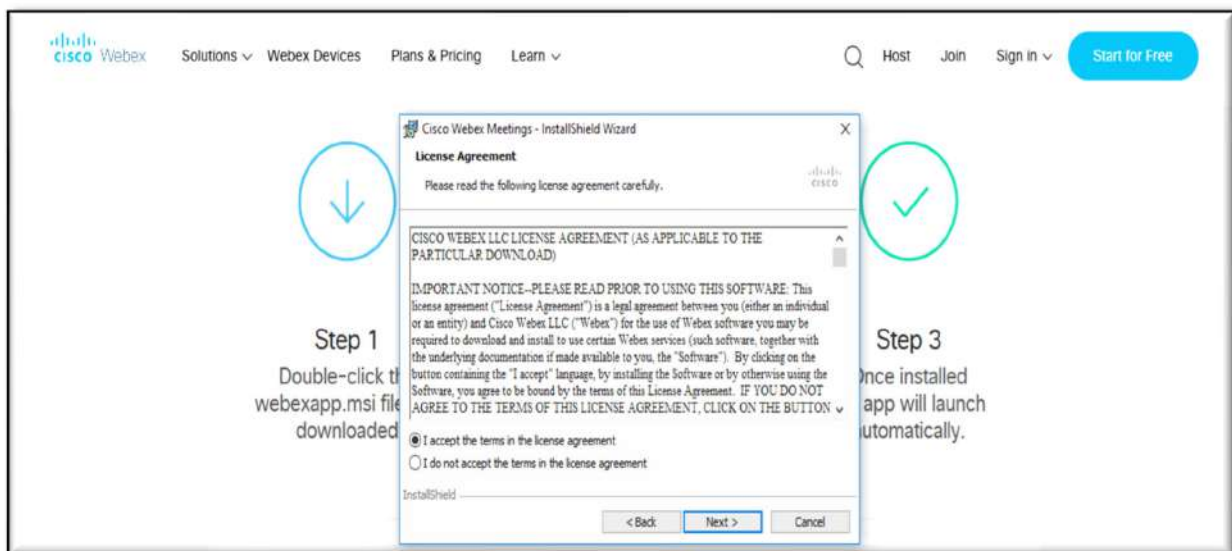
cisco Webex Solutions ∨ Webex Devices Plans & Pricing Learn ∨ Host Join Sign in ∨ Start for Free

Cisco Webex Meetings - InstallShield Wizard

License Agreement

Please read the following license agreement carefully.

cisco

CISCO WEBEX LLC LICENSE AGREEMENT (AS APPLICABLE TO THE PARTICULAR DOWNLOAD)

IMPORTANT NOTICE--PLEASE READ PRIOR TO USING THIS SOFTWARE: This license agreement ("License Agreement") is a legal agreement between you (either an individual or an entity) and Cisco Webex LLC ("Webex") for the use of Webex software you may be required to download and install to use certain Webex services (such software, together with the underlying documentation if made available to you, the "Software"). By clicking on the button containing the "I accept" language, by installing the Software or by otherwise using the Software, you agree to be bound by the terms of this License Agreement. IF YOU DO NOT AGREE TO THE TERMS OF THIS LICENSE AGREEMENT, CLICK ON THE BUTTON

I accept the terms in the license agreement

I do not accept the terms in the license agreement

InstallShield

< Back Next > Cancel

Step 1

Double-click th webexapp.msi file downloaded

Step 3

Once installed app will launch automatically.